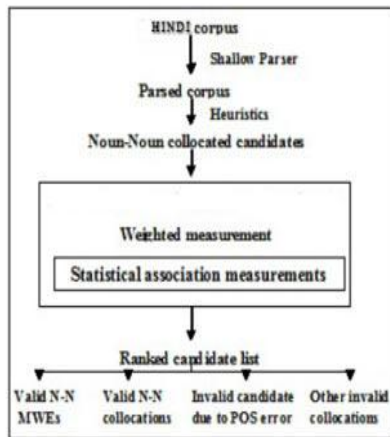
HINDI corpus

Shallow Parser

Parsed corpus

Heuristics

Noun-Noun collocated candidates

Weighted measurement

Statistical association measurements

Ranked candidate list

Valid N-N MWEs

Valid N-N collocations

Invalid candidate due to POS error

Other invalid collocations